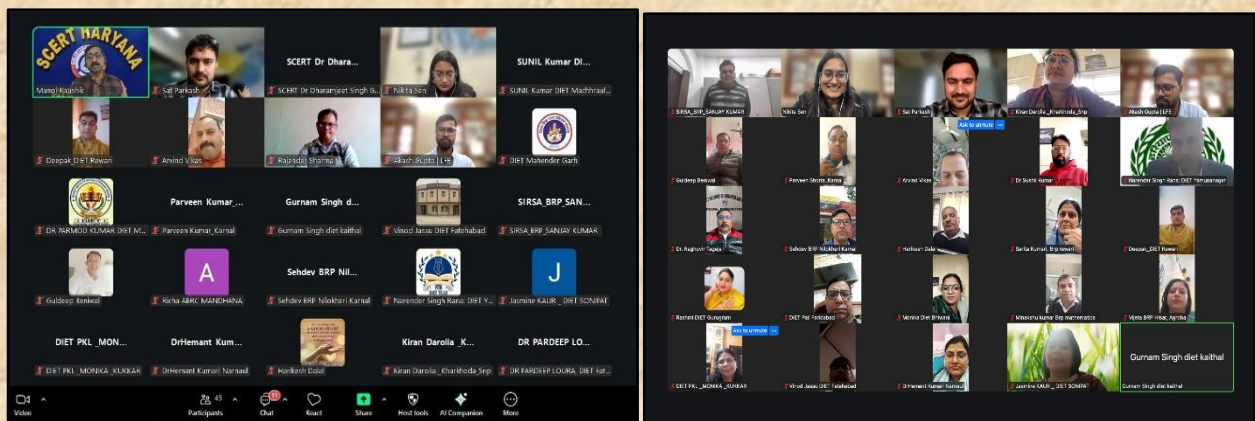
SCERT HARYANA
Manoj Kaushik
Sat Parkash
SCERT Dr Dhara...
SCERT Dr Dharamjeet Singh G...
Nikita Sen
SUNIL Kumar DI...
SUNIL Kumar DIET Madhraul...
Deepak DIET Rewari
Arvind Vyas
Rajendra Sharma
Akash Gupta | LFE
DIET Mahender Garh
DR PARMOD KUMAR DIET M...
Parveen Kumar_...
Parveen Kumar_Karnal
Gurnam Singh d...
Gurnam Singh diet kaithal
Vinod Jassu DIET Fatehabad
SIRSA_BRP_SAN...
SIRSA_BRP_SANJAY KUMAR
Guldeep Beniwal
A
Richa ABRC MANDHANA
Sehdev BRP Nil...
Sehdev BRP Nilokheri Karnal
Narender Singh Rana DIET Y...
J
Jasmine KAUR _ DIET SONIPAT
DIET PKL _MON...
DIET PKL _MONIKA _KUKKAR
DrHemant Kum...
DrHemant Kumari Narnaul
Harikesh Dalal
Kiran Darolia _K...
Kiran Darolia _Kharkhoda_Snp
DR PARDEEP LO...
DR PARDEEP LOURA, DIET Fat...
Video
45
Participants
Chat
React
Share
Host tools
AI Companion
More

SIRSA_BRP_SANJAY KUMAR
Nikita Sen
Sat Parkash
Kiran Darolia _Kharkhoda_Snp
Akash Gupta | LFE
Ask to unmute
Guldeep Beniwal
Parveen Shorta_Karnal
Arvind Vyas
Dr Sushil Kumar
Narender Singh Rana DIET Yamunanagar
Dr. Raghuvir Tageja
Sehdev BRP Nilokheri Karnal
Harikesh Dalal
Sarita Kumari, Brp rewari
Deepak_DIET Rewari
Rashmi DIET Gurugram
DIET PKL Panchkula
Monika Diet Bhiwani
Minakshi kumar Brp mathematics
Vijeta BRP Hisar, Agroha
Ask to unmute
DIET PKL _MONIKA _KUKKAR
Vinod Jassu DIET Fatehabad
DrHemant Kumari Narnaul
Jasmine KAUR _ DIET SONIPAT
Gurnam Singh diet kaithal
Gurnam Singh diet kaithal